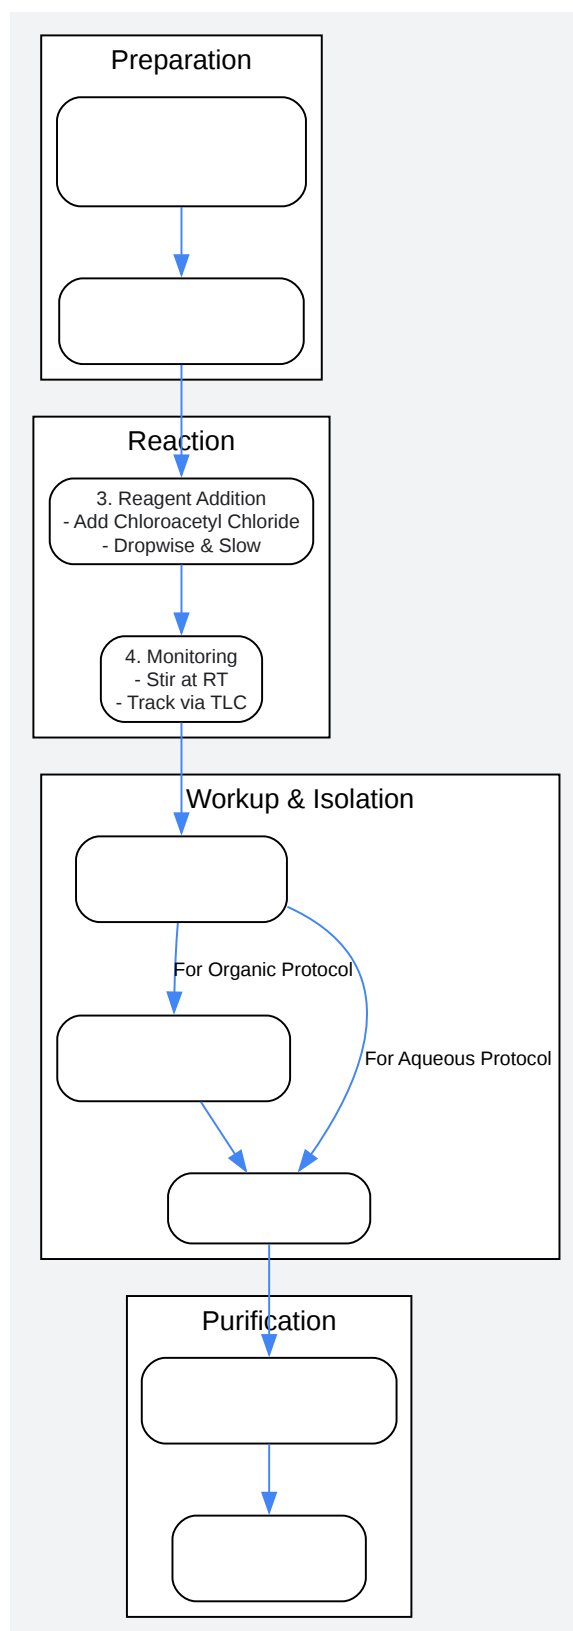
Preparation

Reaction

3. Reagent Addition
- Add Chloroacetyl Chloride
- Dropwise & Slow

4. Monitoring
- Stir at RT
- Track via TLC

Workup & Isolation

For Organic Protocol

For Aqueous Protocol

Purification